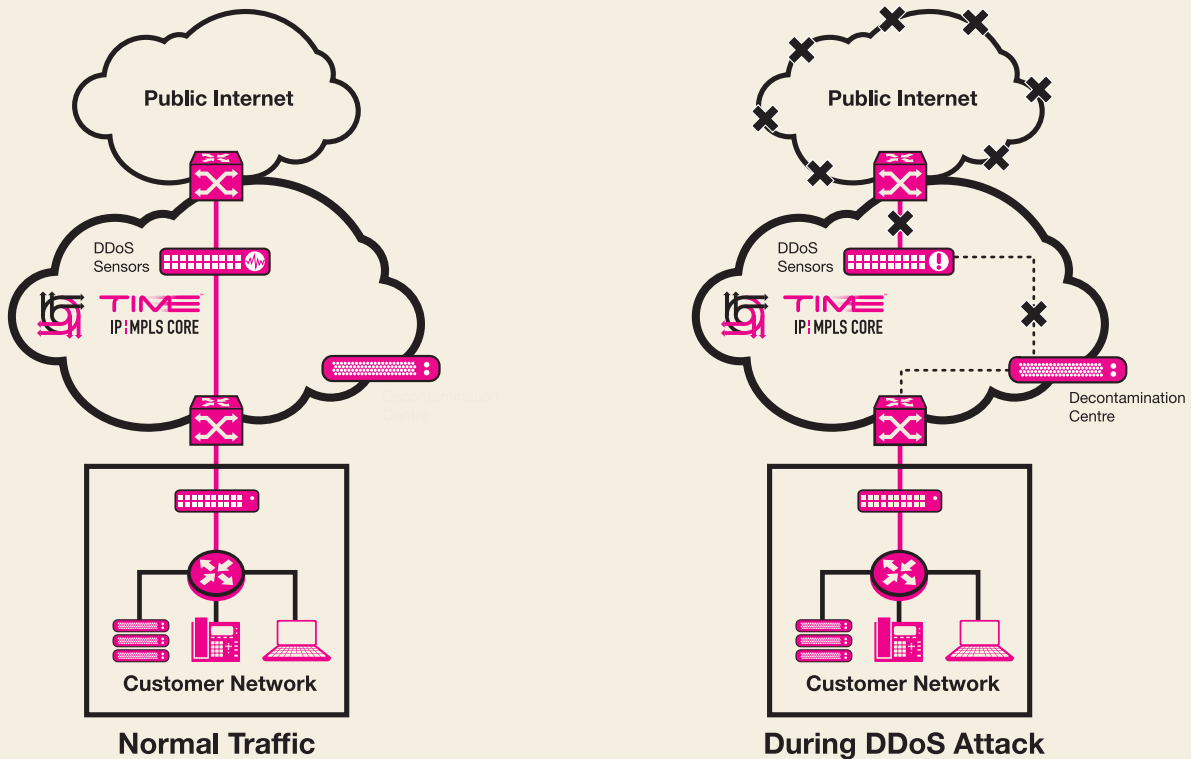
Public Internet

DDoS Sensors

TIME IP MPLS CORE

Decontamination Centre

Customer Network

Normal Traffic

Public Internet

DDoS Sensors

TIME IP MPLS CORE

Decontamination Centre

Customer Network

During DDoS Attack